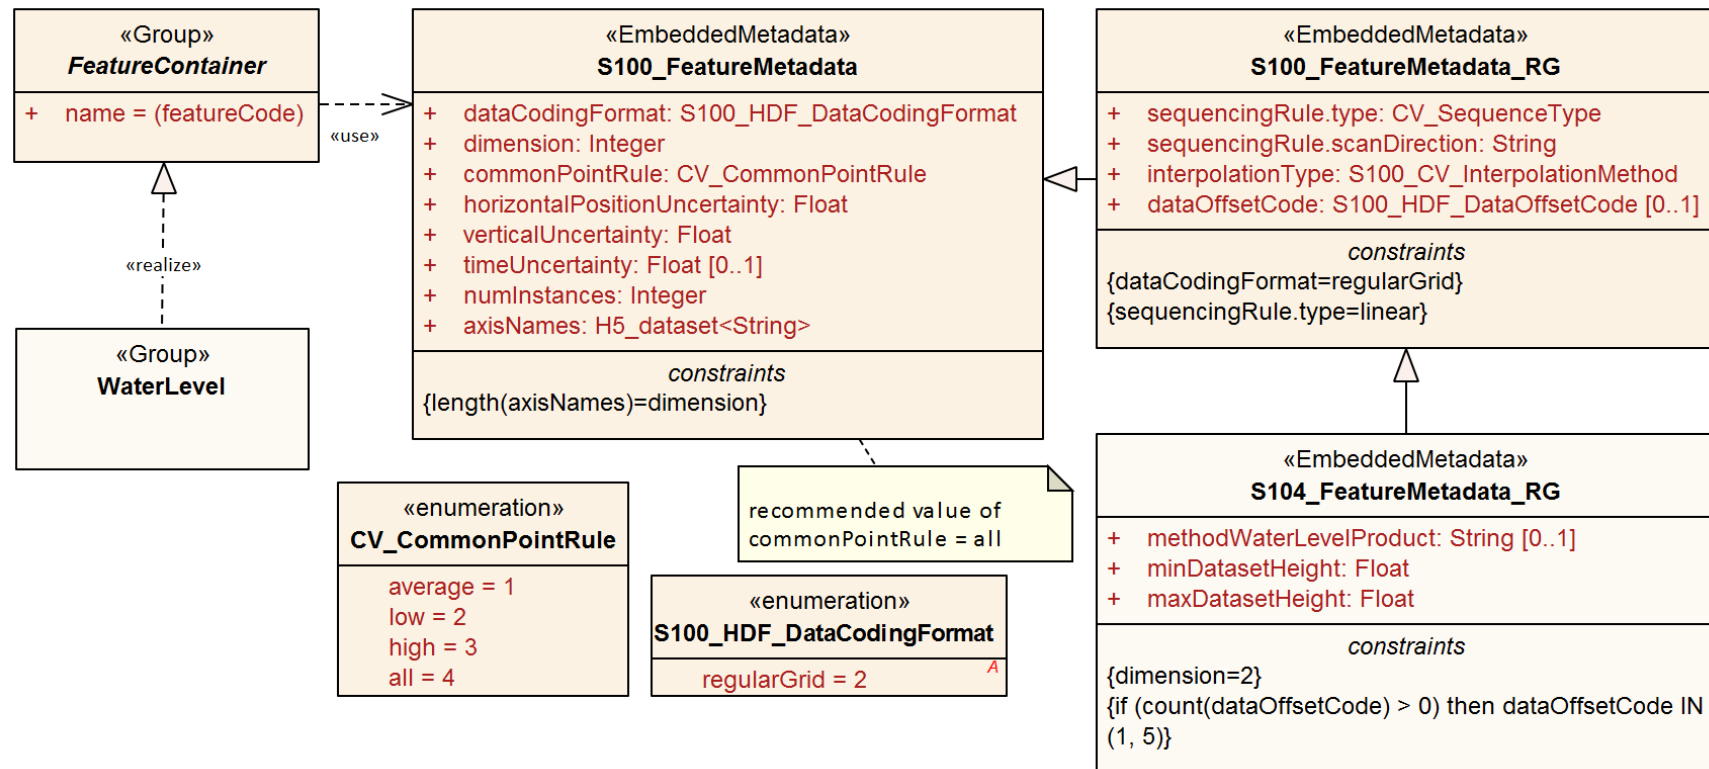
«Group»
FeatureContainer

+ name = (featureCode)

«use»

«realize»

«Group»
WaterLevel

«EmbeddedMetadata»
S100_FeatureMetadata

+ dataCodingFormat: S100_HDF_DataCodingFormat
+ dimension: Integer
+ commonPointRule: CV_CommonPointRule
+ horizontalPositionUncertainty: Float
+ verticalUncertainty: Float
+ timeUncertainty: Float [0..1]
+ numInstances: Integer
+ axisNames: H5_dataset<String>

constraints
{length(axisNames)=dimension}

«EmbeddedMetadata»
S100_FeatureMetadata_RG

+ sequencingRule.type: CV_SequenceType
+ sequencingRule.scanDirection: String
+ interpolationType: S100_CV_InterpolationMethod
+ dataOffsetCode: S100_HDF_DataOffsetCode [0..1]

constraints
{dataCodingFormat=regularGrid}
{sequencingRule.type=linear}

«enumeration»
CV_CommonPointRule

average = 1
low = 2
high = 3
all = 4

recommended value of commonPointRule = all

«enumeration»
S100_HDF_DataCodingFormat

regularGrid = 2

A

«EmbeddedMetadata»
S104_FeatureMetadata_RG

+ methodWaterLevelProduct: String [0..1]
+ minDatasetHeight: Float
+ maxDatasetHeight: Float

constraints
{dimension=2}
{if (count(dataOffsetCode) > 0) then dataOffsetCode IN (1, 5)}